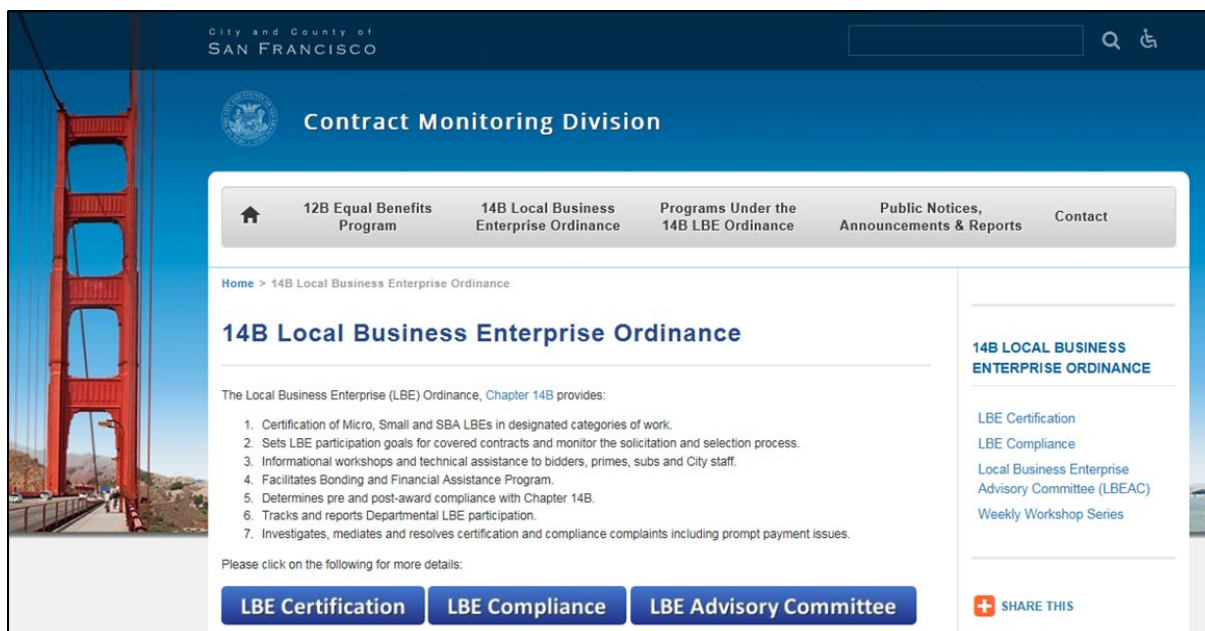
City and County of
SAN FRANCISCO

Contract Monitoring Division

12B Equal Benefits Program
14B Local Business Enterprise Ordinance
Programs Under the 14B LBE Ordinance
Public Notices, Announcements & Reports
Contact

Home > 14B Local Business Enterprise Ordinance

14B Local Business Enterprise Ordinance

The Local Business Enterprise (LBE) Ordinance, Chapter 14B provides:

1. Certification of Micro, Small and SBA LBEs in designated categories of work.
2. Sets LBE participation goals for covered contracts and monitor the solicitation and selection process.
3. Informational workshops and technical assistance to bidders, primes, subs and City staff.
4. Facilitates Bonding and Financial Assistance Program.
5. Determines pre and post-award compliance with Chapter 14B.
6. Tracks and reports Departmental LBE participation.
7. Investigates, mediates and resolves certification and compliance complaints including prompt payment issues.

Please click on the following for more details:

LBE Certification
LBE Compliance
LBE Advisory Committee

14B LOCAL BUSINESS ENTERPRISE ORDINANCE

LBE Certification
LBE Compliance
Local Business Enterprise Advisory Committee (LBEAC)
Weekly Workshop Series

SHARE THIS